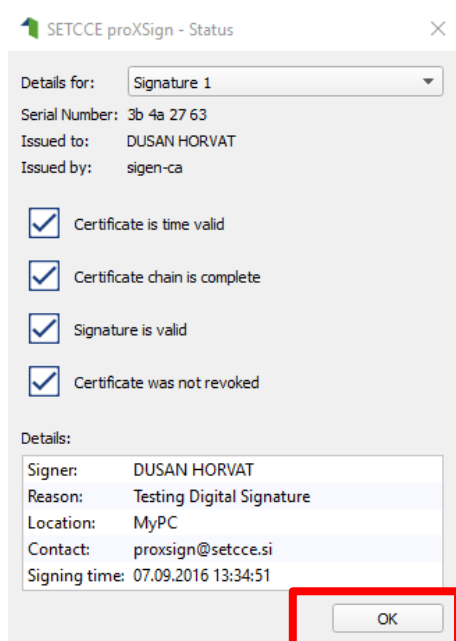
SETCCE proXSign - Status

Details for: Signature 1

Serial Number: 3b 4a 27 63
Issued to: DUSAN HORVAT
Issued by: sigen-ca

Certificate is time valid

Certificate chain is complete

Signature is valid

Certificate was not revoked

Details:

| | |
|---|---|
| Signer: | DUSAN HORVAT |
| Reason: | Testing Digital Signature |
| Location: | MyPC |
| Contact: | proxsign@setcce.si |
| Signing time: | 07.09.2016 13:34:51 |

OK